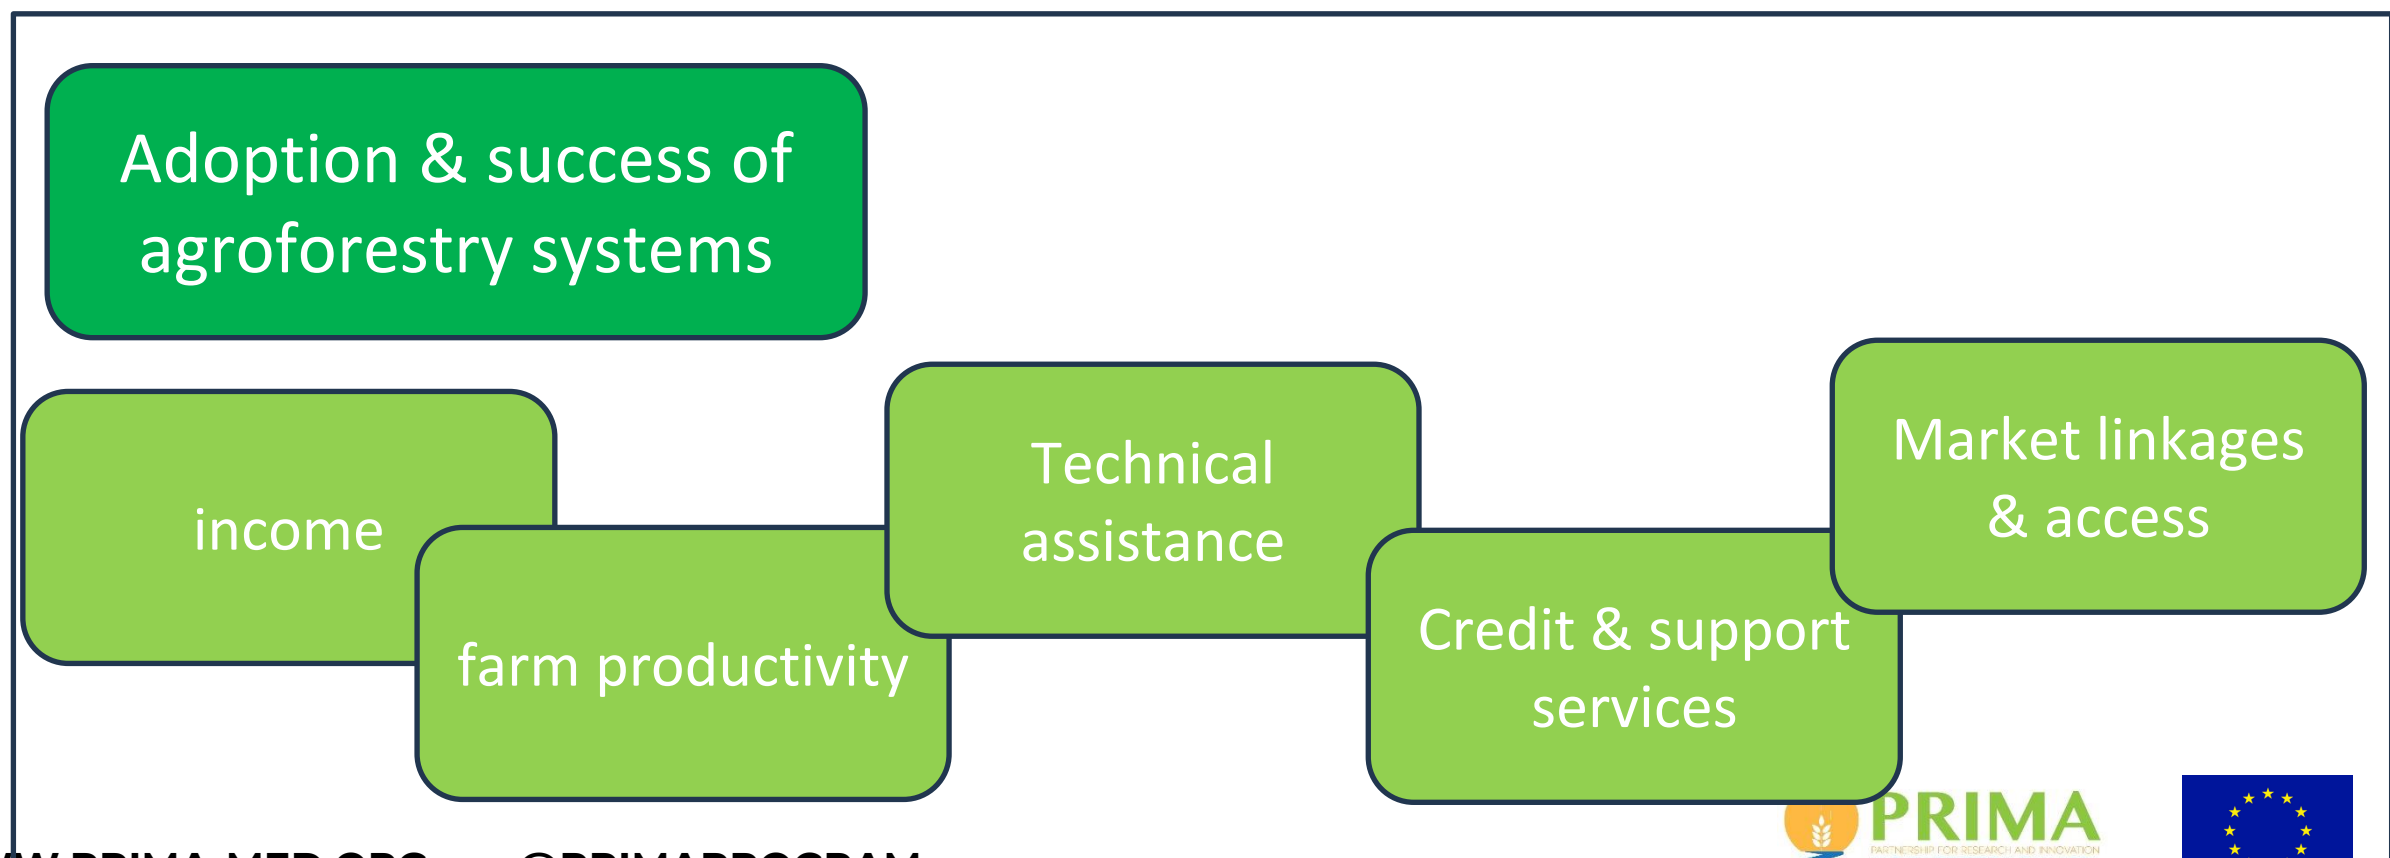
Adoption & success of agroforestry systems

income

farm productivity

Technical assistance

Credit & support services

Market linkages & access

PRIMA
PARTNERSHIP FOR RESEARCH AND INNOVATION

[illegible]W.PRIMA-MED.ORG @PRIMAPROGRAM